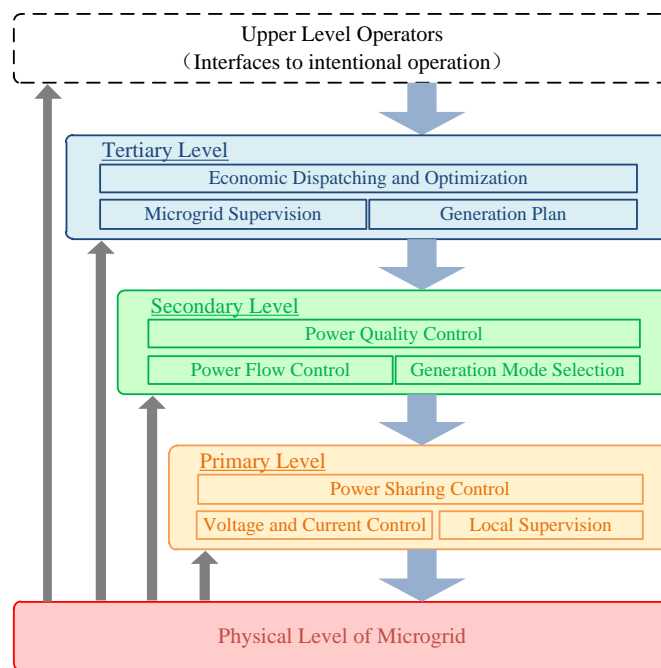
Upper Level Operators
（Interfaces to intentional operation）

Tertiary Level
Economic Dispatching and Optimization
Microgrid Supervision
Generation Plan

Secondary Level
Power Quality Control
Power Flow Control
Generation Mode Selection

Primary Level
Power Sharing Control
Voltage and Current Control
Local Supervision

Physical Level of Microgrid